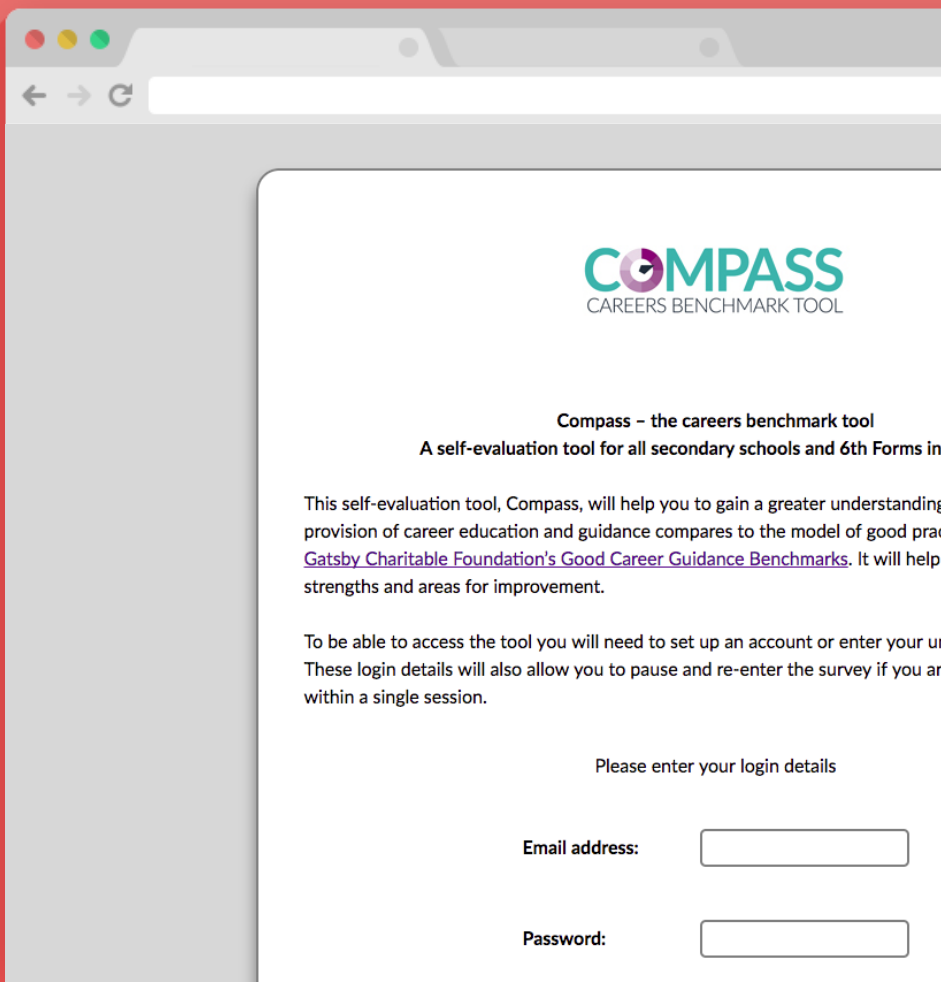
COMPASS
CAREERS BENCHMARK TOOL

Compass – the careers benchmark tool
A self-evaluation tool for all secondary schools and 6th Forms in

This self-evaluation tool, Compass, will help you to gain a greater understanding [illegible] provision of career education and guidance compares to the model of good prac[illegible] Gatsby Charitable Foundation's Good Career Guidance Benchmarks. It will help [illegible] strengths and areas for improvement.

To be able to access the tool you will need to set up an account or enter your u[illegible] These login details will also allow you to pause and re-enter the survey if you ar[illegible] within a single session.

Please enter your login details

Email address:

Password: